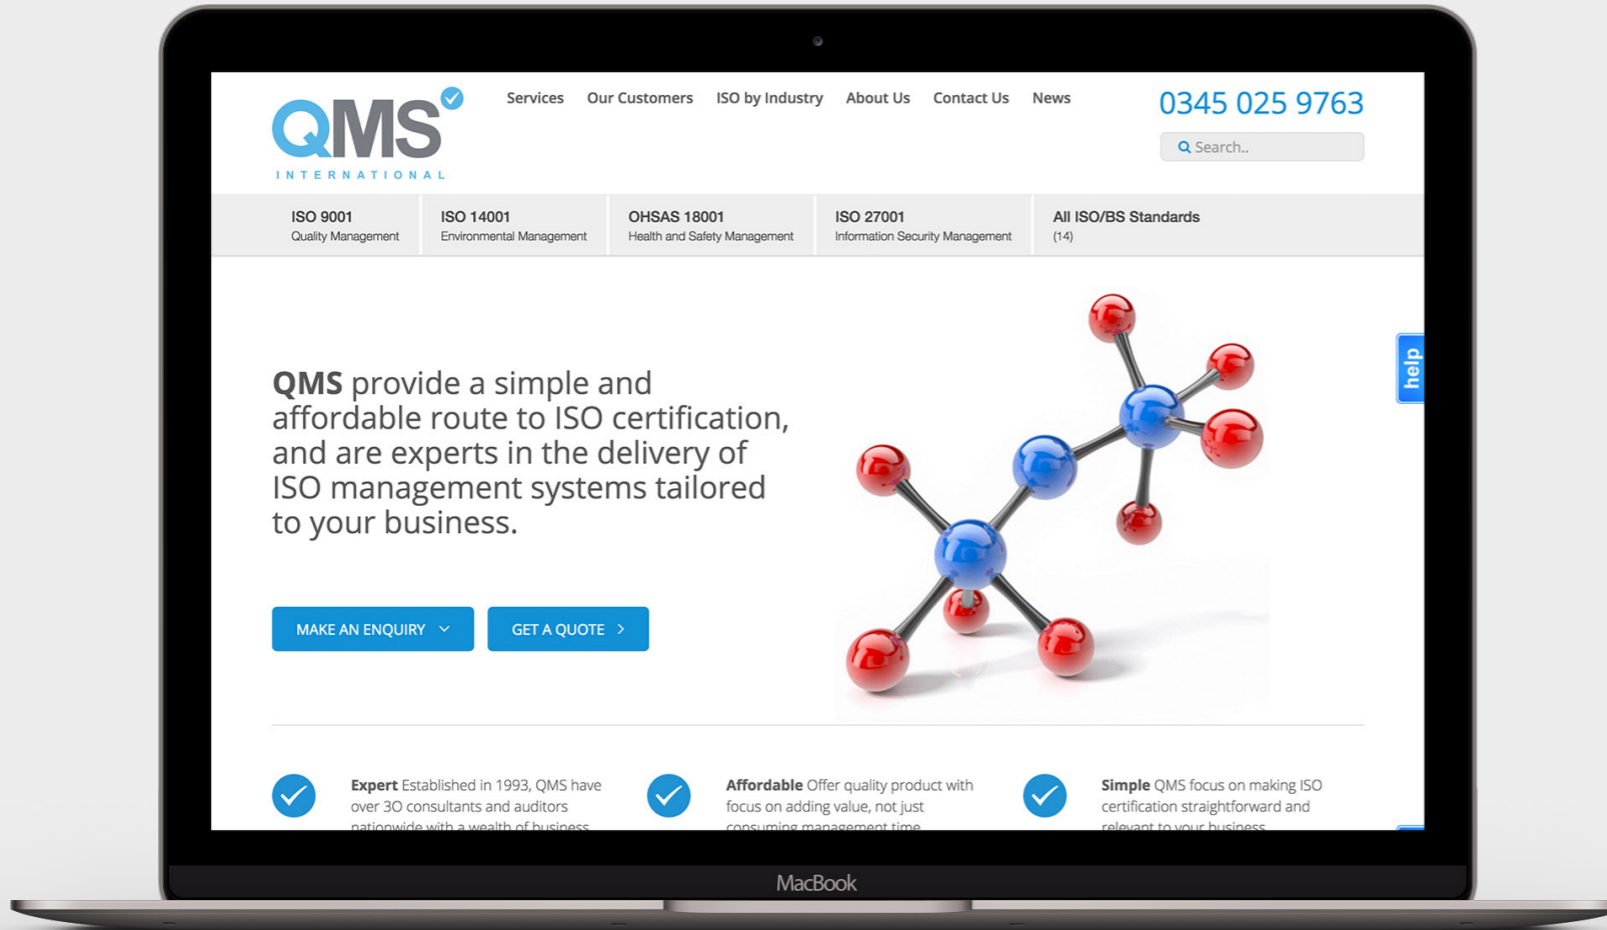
QMS INTERNATIONAL

Services Our Customers ISO by Industry About Us Contact Us News

0345 025 9763

Search..

ISO 9001 Quality Management

ISO 14001 Environmental Management

OHSAS 18001 Health and Safety Management

ISO 27001 Information Security Management

All ISO/BS Standards (14)

help

**QMS** provide a simple and affordable route to ISO certification, and are experts in the delivery of ISO management systems tailored to your business.

MAKE AN ENQUIRY

GET A QUOTE

**Expert** Established in 1993, QMS have over 30 consultants and auditors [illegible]

**Affordable** Offer quality product with focus on adding value, not just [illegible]

**Simple** QMS focus on making ISO certification straightforward and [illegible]

MacBook